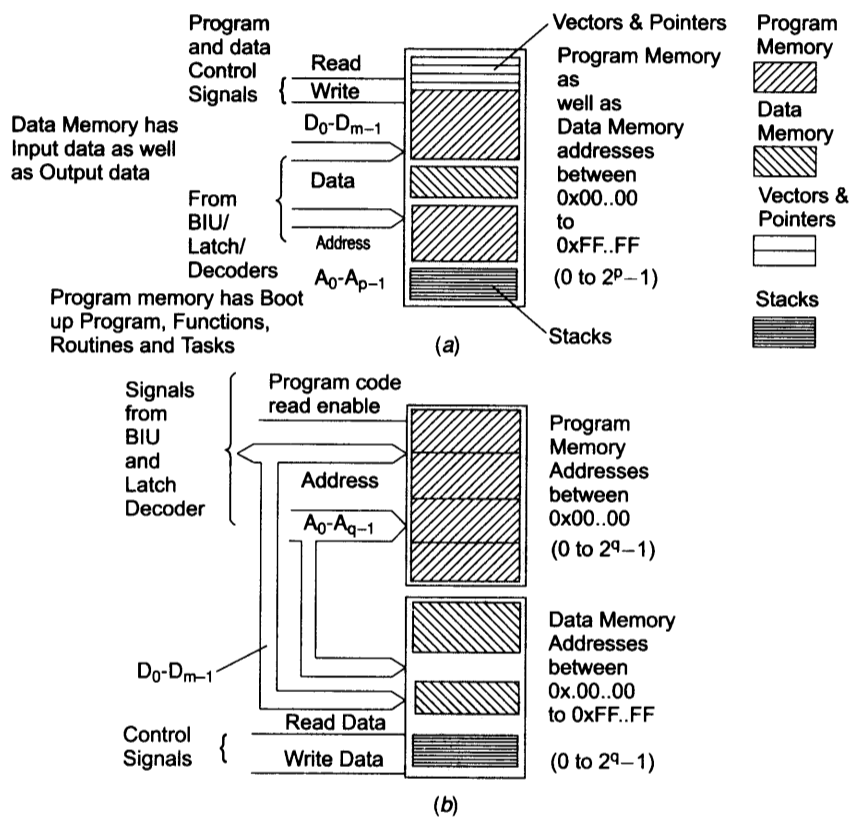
Program and data Control Signals

Read

Write

Vectors & Pointers

Program Memory as well as Data Memory addresses between 0x00..00 to 0xFF..FF

(0 to $2^p-1$)

Program Memory

Data Memory

Vectors & Pointers

Stacks

Data Memory has Input data as well as Output data

$D_0$-$D_{m-1}$

From BIU/ Latch/ Decoders

Data

Address

$A_0$-$A_{p-1}$

Program memory has Boot up Program, Functions, Routines and Tasks

Stacks

(a)

Signals from BIU and Latch Decoder

Program code read enable

Address

$A_0$-$A_{q-1}$

Program Memory Addresses between 0x00..00

(0 to $2^q-1$)

Data Memory Addresses between 0x.00..00 to 0xFF..FF

$D_0$-$D_{m-1}$

Control Signals

Read Data

Write Data

(0 to $2^q-1$)

(b)